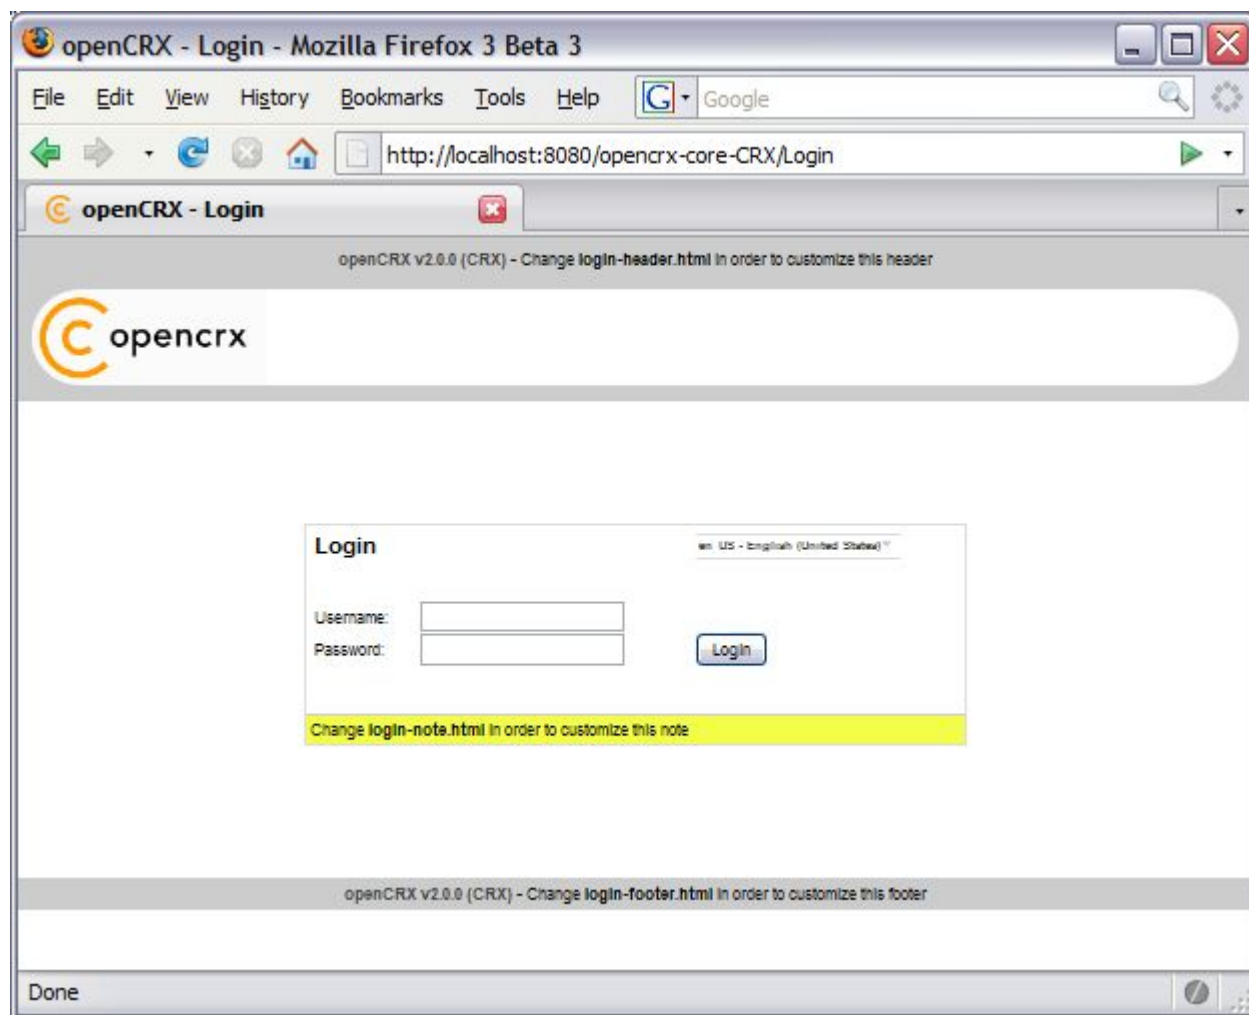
openCRX - Login - Mozilla Firefox 3 Beta 3

File Edit View History Bookmarks Tools Help

Google

http://localhost:8080/opencrx-core-CRX/Login

openCRX - Login

openCRX v2.0.0 (CRX) - Change login-header.html in order to customize this header

opencrx

Login

en US - English (United States)

Username:

Password:

Login

Change login-note.html in order to customize this note

openCRX v2.0.0 (CRX) - Change login-footer.html in order to customize this footer

Done